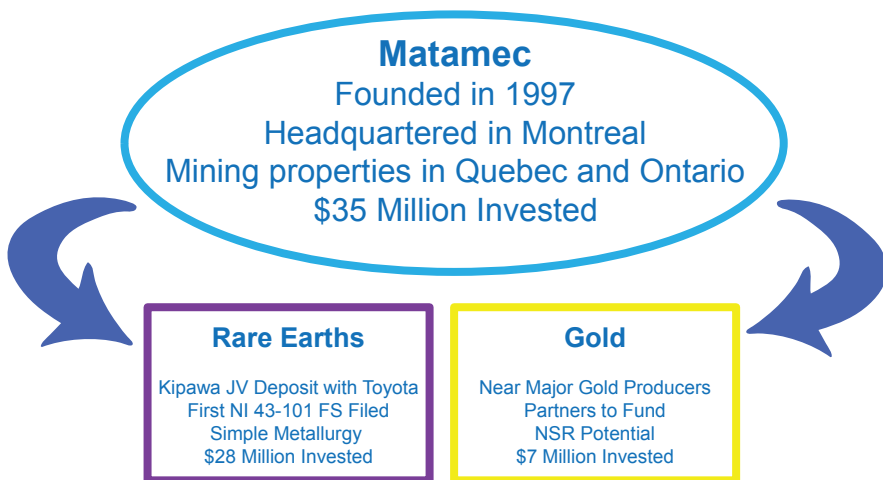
Matamec
Founded in 1997
Headquartered in Montreal
Mining properties in Quebec and Ontario
$35 Million Invested

Rare Earths

Kipawa JV Deposit with Toyota
First NI 43-101 FS Filed
Simple Metallurgy
$28 Million Invested

Gold

Near Major Gold Producers
Partners to Fund
NSR Potential
$7 Million Invested